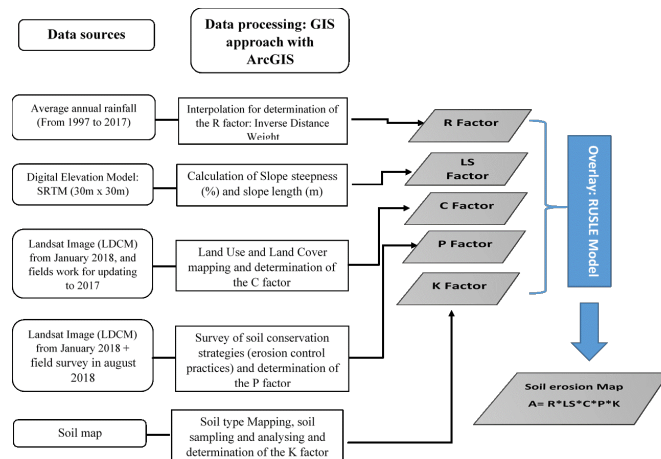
Data sources

Data processing: GIS approach with ArcGIS

Average annual rainfall (From 1997 to 2017)

Interpolation for determination of the R factor: Inverse Distance Weight

R Factor

Digital Elevation Model: SRTM (30m x 30m)

Calculation of Slope steepness (%) and slope length (m)

LS Factor

C Factor

Landsat Image (LDCM) from January 2018, and fields work for updating to 2017

Land Use and Land Cover mapping and determination of the C factor

P Factor

K Factor

Overlay: RUSLE Model

Landsat Image (LDCM) from January 2018 + field survey in august 2018

Survey of soil conservation strategies (erosion control practices) and determination of the P factor

Soil erosion Map
A= R*LS*C*P*K

Soil map

Soil type Mapping, soil sampling and analysing and determination of the K factor